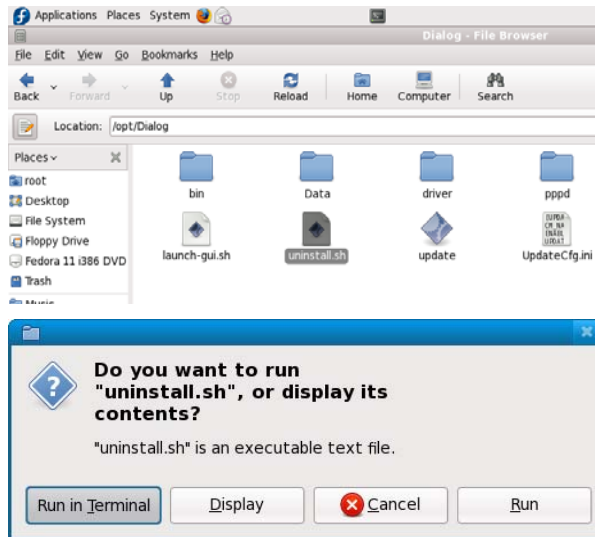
Applications Places System

Dialog - File Browser

File Edit View Go Bookmarks Help

Back Forward Up Stop Reload Home Computer Search

Location: /opt/Dialog

Places

root
Desktop
File System
Floppy Drive
Fedora 11 i386 DVD
Trash
Music

bin
Data
driver
pppd
launch-gui.sh
uninstall.sh
update
UpdateCfg.ini

Do you want to run "uninstall.sh", or display its contents?

"uninstall.sh" is an executable text file.

Run in Terminal
Display
Cancel
Run